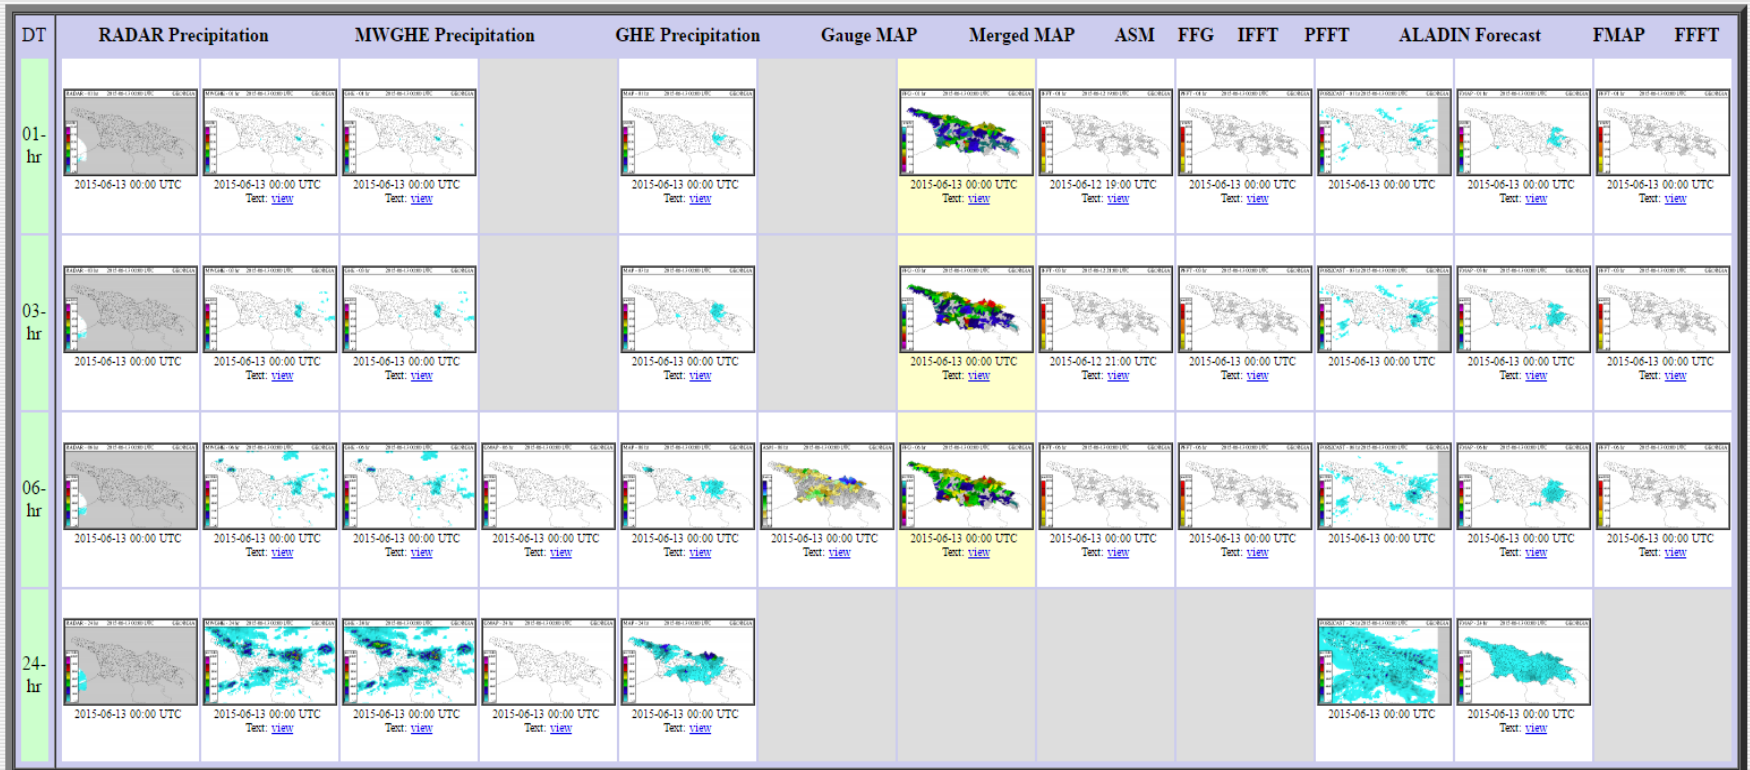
| DT | RADAR Precipitation | MWGHE Precipitation | | GHE Precipitation | Gauge MAP | Merged MAP | ASM | FFG | IFFT | PFFT | ALADIN Forecast | FMAP | FFFT |
|---|---|---|---|---|---|---|---|---|---|---|---|---|---|
| 01-hr | 2015-06-13 00:00 UTC | 2015-06-13 00:00 UTC Text: view | 2015-06-13 00:00 UTC Text: view | | 2015-06-13 00:00 UTC Text: view | | 2015-06-13 00:00 UTC Text: view | 2015-06-12 19:00 UTC Text: view | 2015-06-13 00:00 UTC Text: view | 2015-06-13 00:00 UTC | 2015-06-13 00:00 UTC Text: view | 2015-06-13 00:00 UTC Text: view | |
| 03-hr | 2015-06-13 00:00 UTC | 2015-06-13 00:00 UTC Text: view | 2015-06-13 00:00 UTC Text: view | | 2015-06-13 00:00 UTC Text: view | | 2015-06-13 00:00 UTC Text: view | 2015-06-12 21:00 UTC Text: view | 2015-06-13 00:00 UTC Text: view | 2015-06-13 00:00 UTC | 2015-06-13 00:00 UTC Text: view | 2015-06-13 00:00 UTC Text: view | |
| 06-hr | 2015-06-13 00:00 UTC | 2015-06-13 00:00 UTC Text: view | 2015-06-13 00:00 UTC Text: view | 2015-06-13 00:00 UTC Text: view | 2015-06-13 00:00 UTC Text: view | 2015-06-13 00:00 UTC Text: view | 2015-06-13 00:00 UTC Text: view | 2015-06-13 00:00 UTC Text: view | 2015-06-13 00:00 UTC Text: view | 2015-06-13 00:00 UTC | 2015-06-13 00:00 UTC Text: view | 2015-06-13 00:00 UTC Text: view | |
| 24-hr | 2015-06-13 00:00 UTC | 2015-06-13 00:00 UTC Text: view | 2015-06-13 00:00 UTC Text: view | 2015-06-13 00:00 UTC Text: view | 2015-06-13 00:00 UTC Text: view | | | | | 2015-06-13 00:00 UTC | 2015-06-13 00:00 UTC Text: view | | |